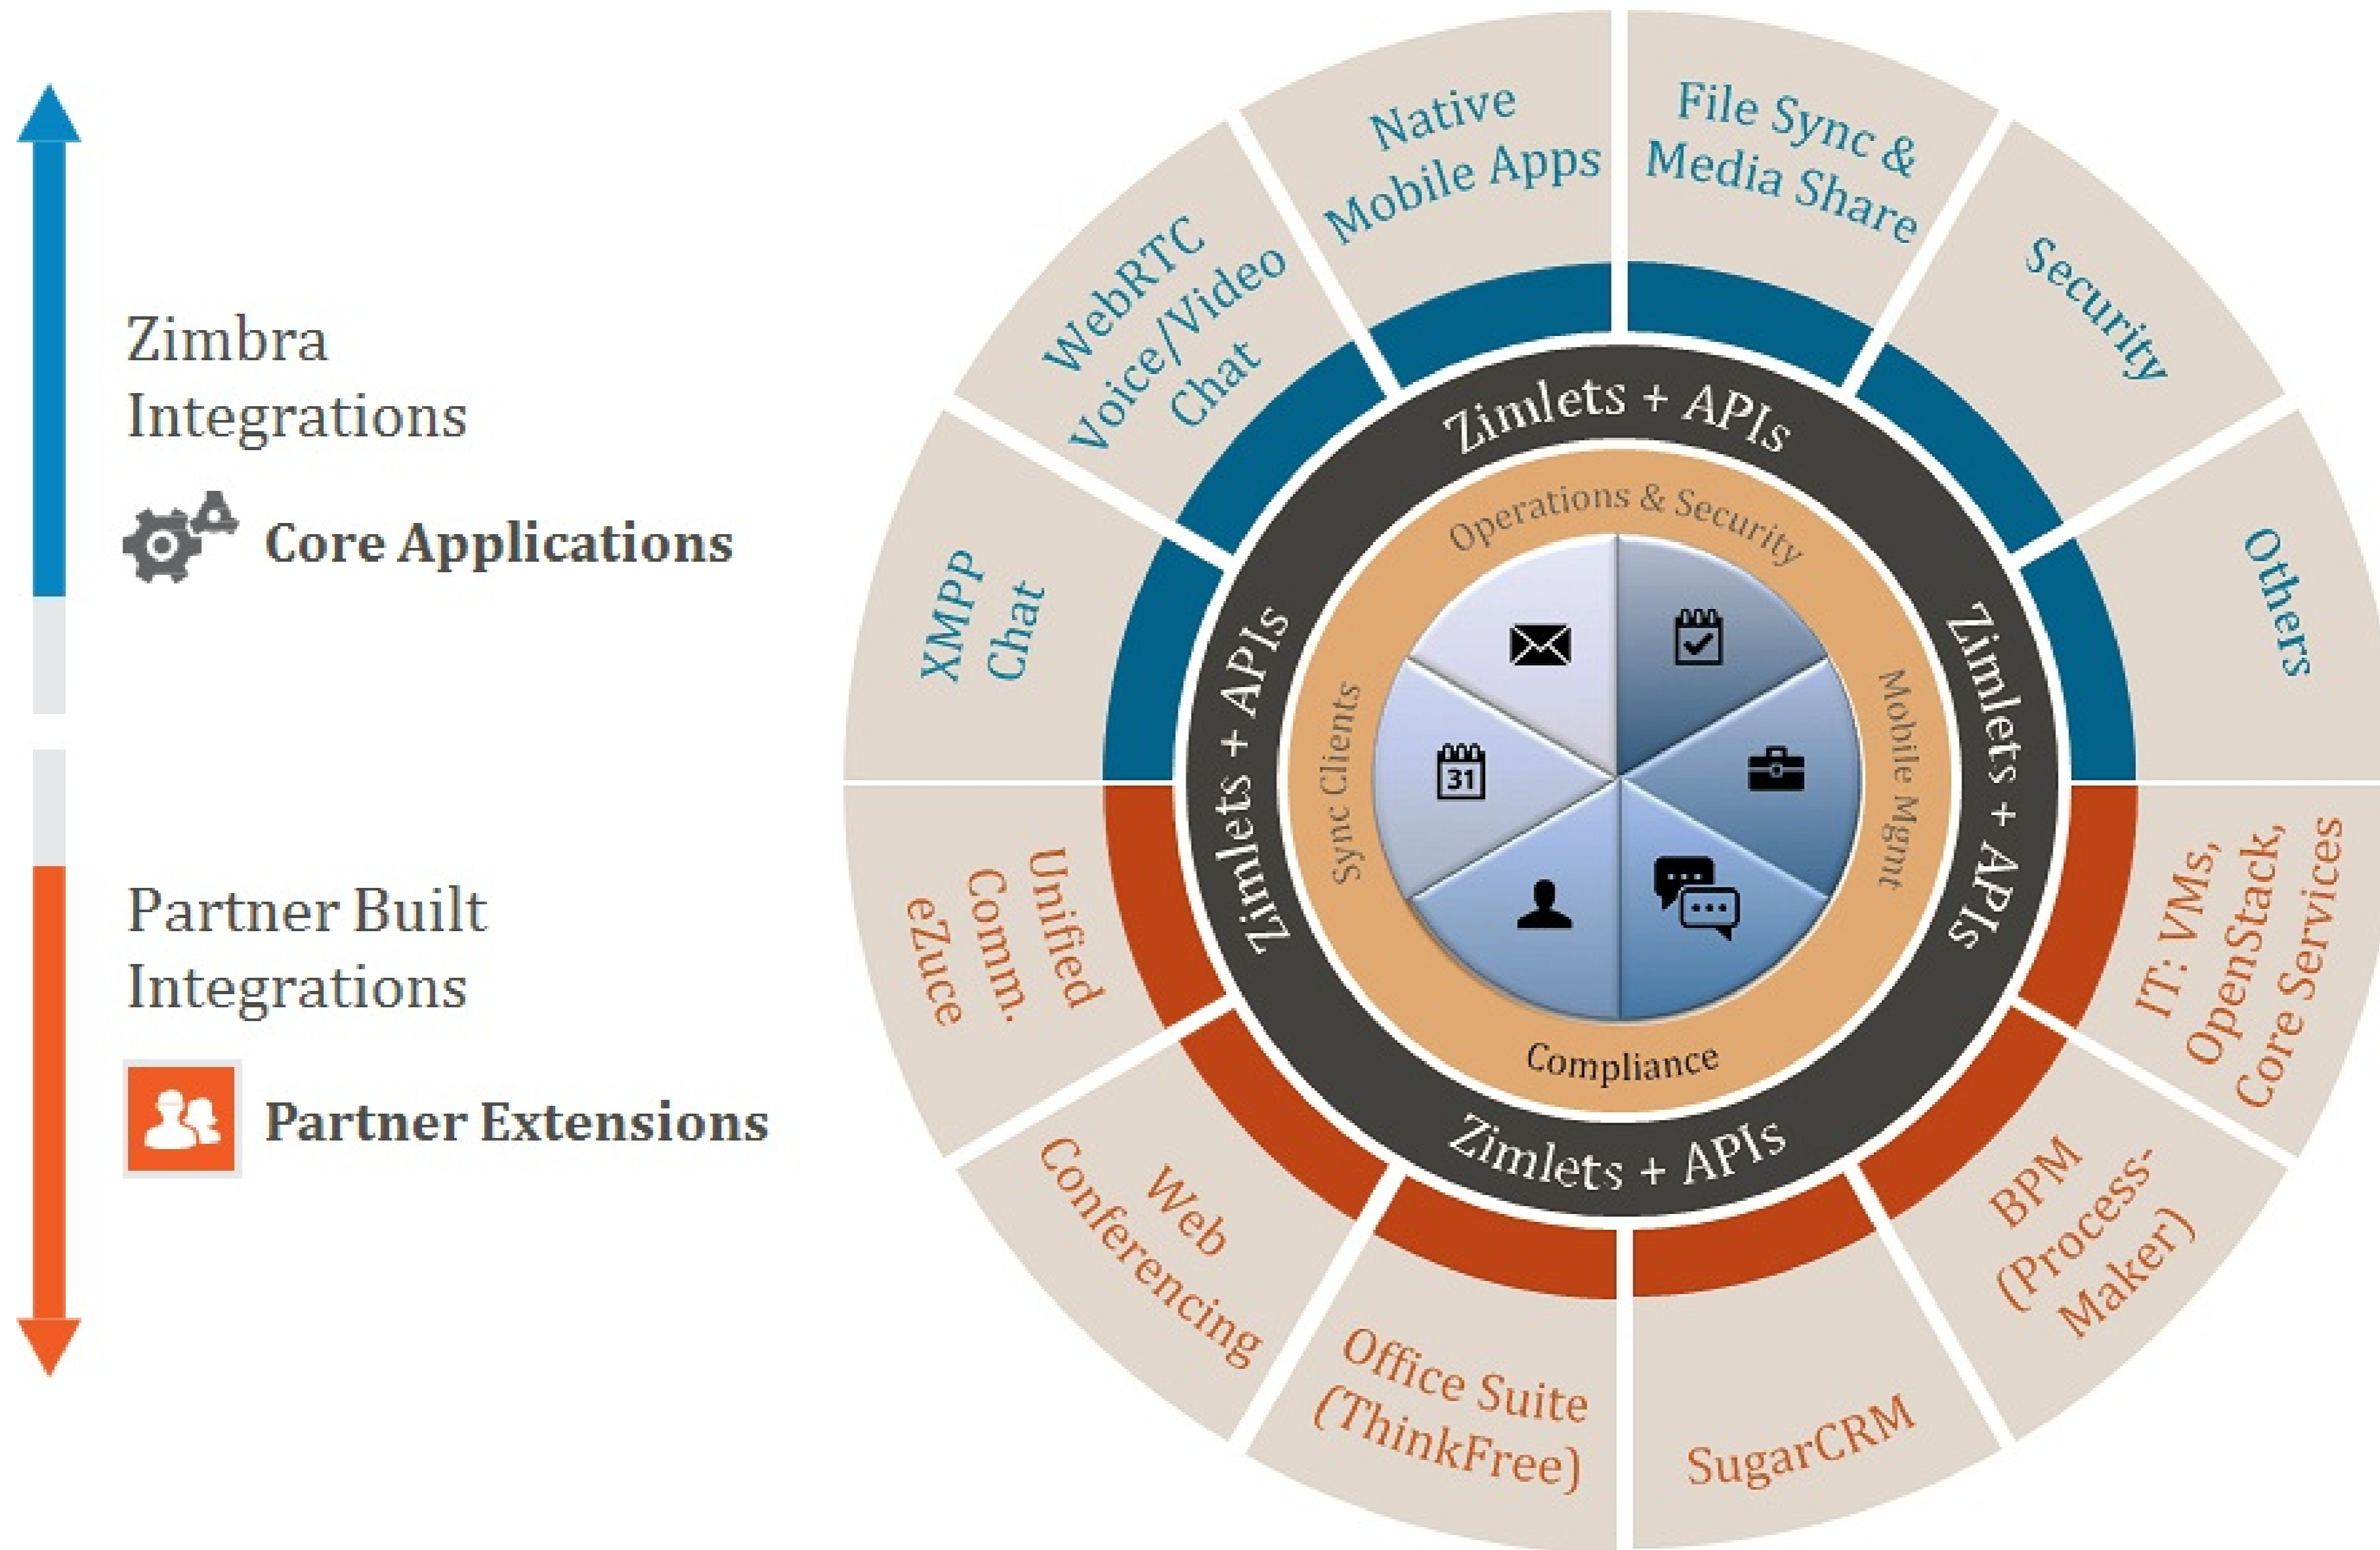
Zimbra Integrations

Core Applications

Partner Built Integrations

Partner Extensions

Native Mobile Apps

File Sync & Media Share

Security

Others

IT: VMs, OpenStack, Core Services

BPM (Process-Maker)

SugarCRM

Office Suite (ThinkFree)

Web Conferencing

Unified Comm. eZuce

XMPP Chat

WebRTC Voice/Video Chat

Zimlets + APIs

Zimlets + APIs

Zimlets + APIs

Zimlets + APIs

Operations & Security

Mobile Mgmt

Compliance

Sync Clients

31